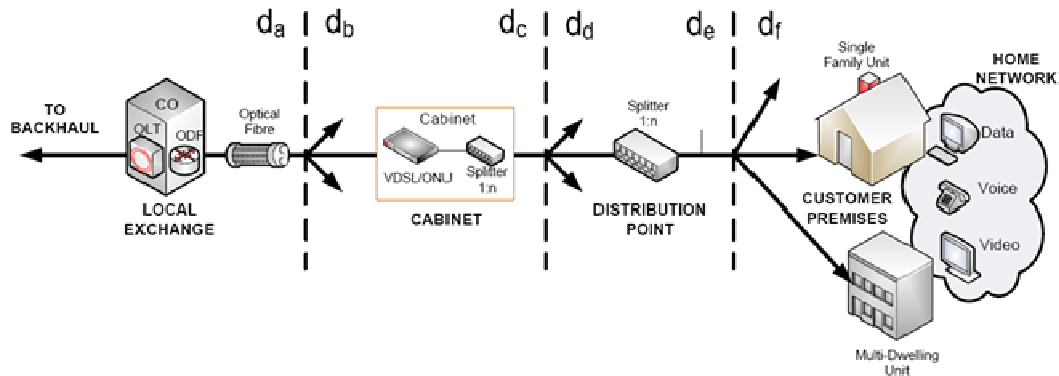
$d_a$ $d_b$ $d_c$ $d_d$ $d_e$ $d_f$

TO BACKHAUL

CO

OLT

ODF

Optical Fibre

LOCAL EXCHANGE

Cabinet

VDSL/ONU

Splitter 1:n

CABINET

Splitter 1:n

DISTRIBUTION POINT

Single Family Unit

CUSTOMER PREMISES

HOME NETWORK

Data

Voice

Video

Multi-Dwelling Unit